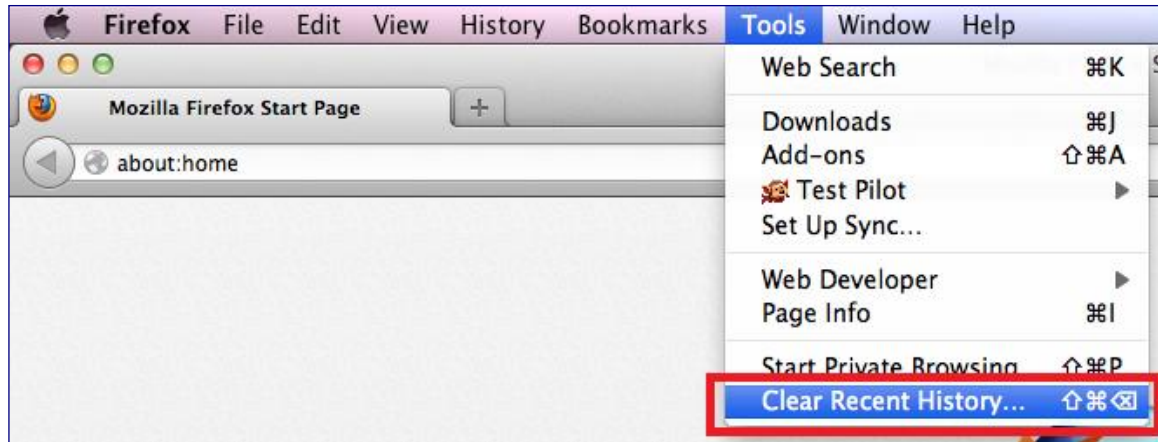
Firefox File Edit View History Bookmarks Tools Window Help

Mozilla Firefox Start Page +

about:home

Web Search ⌘K

Downloads ⌘J
Add-ons ⇧⌘A
Test Pilot ▶
Set Up Sync...

Web Developer ▶
Page Info ⌘I

Start Private Browsing ⇧⌘P
Clear Recent History... ⇧⌘⌫